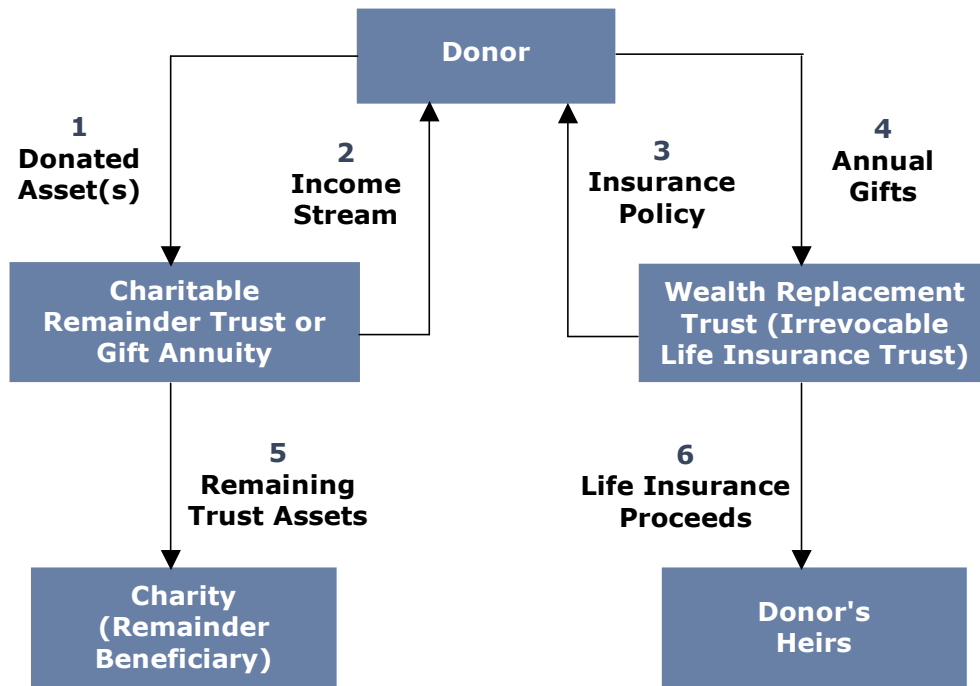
Donor

1
Donated Asset(s)

2
Income Stream

3
Insurance Policy

4
Annual Gifts

Charitable Remainder Trust or Gift Annuity

Wealth Replacement Trust (Irrevocable Life Insurance Trust)

5
Remaining Trust Assets

6
Life Insurance Proceeds

Charity (Remainder Beneficiary)

Donor's Heirs